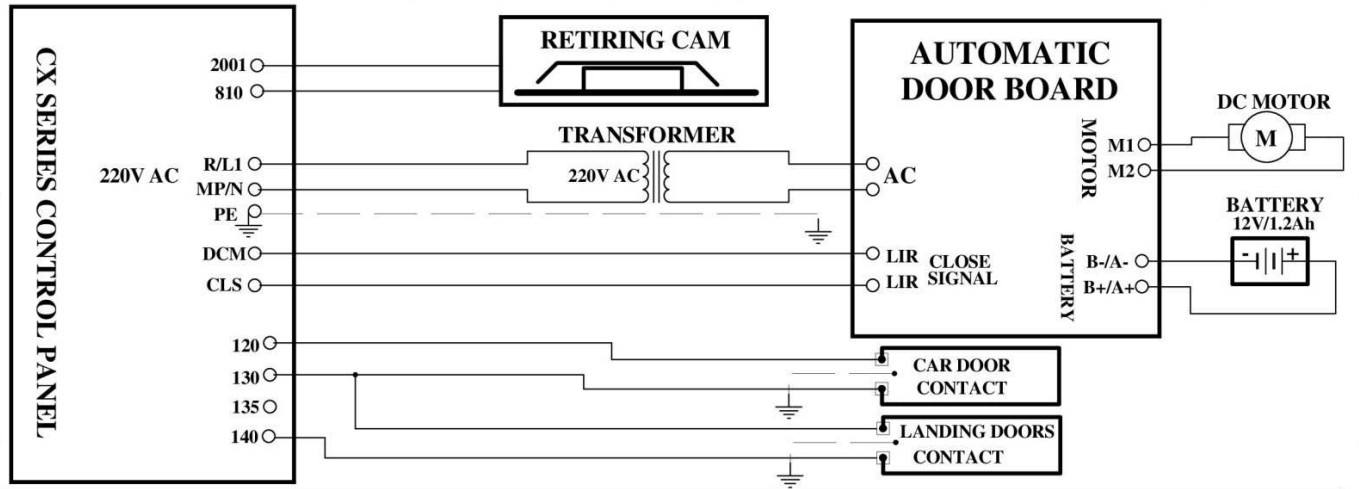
CX SERIES CONTROL PANEL

220V AC

2001
810
R/L1
MP/N
PE
DCM
CLS
120
130
135
140

RETIRING CAM

TRANSFORMER
220V AC

AUTOMATIC DOOR BOARD

AC
LIR
LIR
CLOSE SIGNAL

MOTOR
M1
M2

BATTERY
B-/A-
B+/A+

DC MOTOR
M

BATTERY
12V/1.2Ah

CAR DOOR CONTACT

LANDING DOORS CONTACT